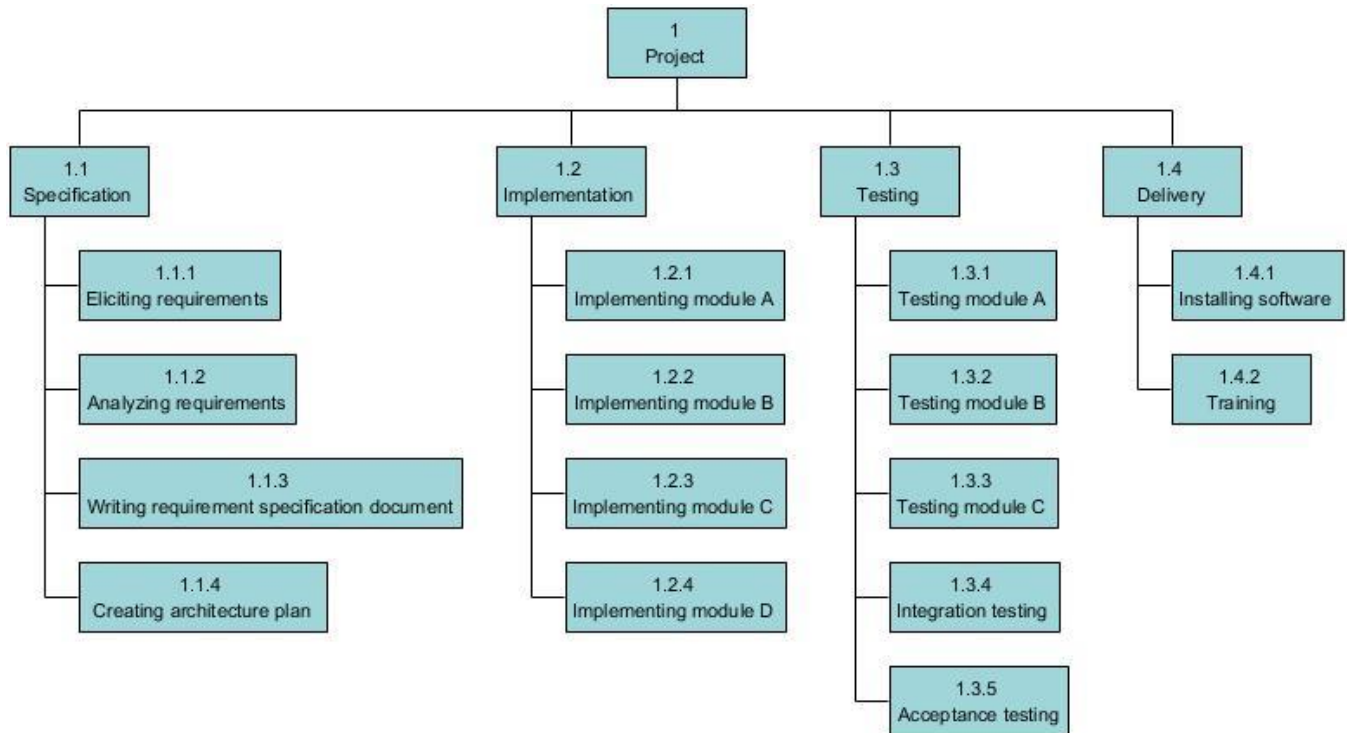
1
Project

1.1
Specification

1.1.1
Eliciting requirements

1.1.2
Analyzing requirements

1.1.3
Writing requirement specification document

1.1.4
Creating architecture plan

1.2
Implementation

1.2.1
Implementing module A

1.2.2
Implementing module B

1.2.3
Implementing module C

1.2.4
Implementing module D

1.3
Testing

1.3.1
Testing module A

1.3.2
Testing module B

1.3.3
Testing module C

1.3.4
Integration testing

1.3.5
Acceptance testing

1.4
Delivery

1.4.1
Installing software

1.4.2
Training